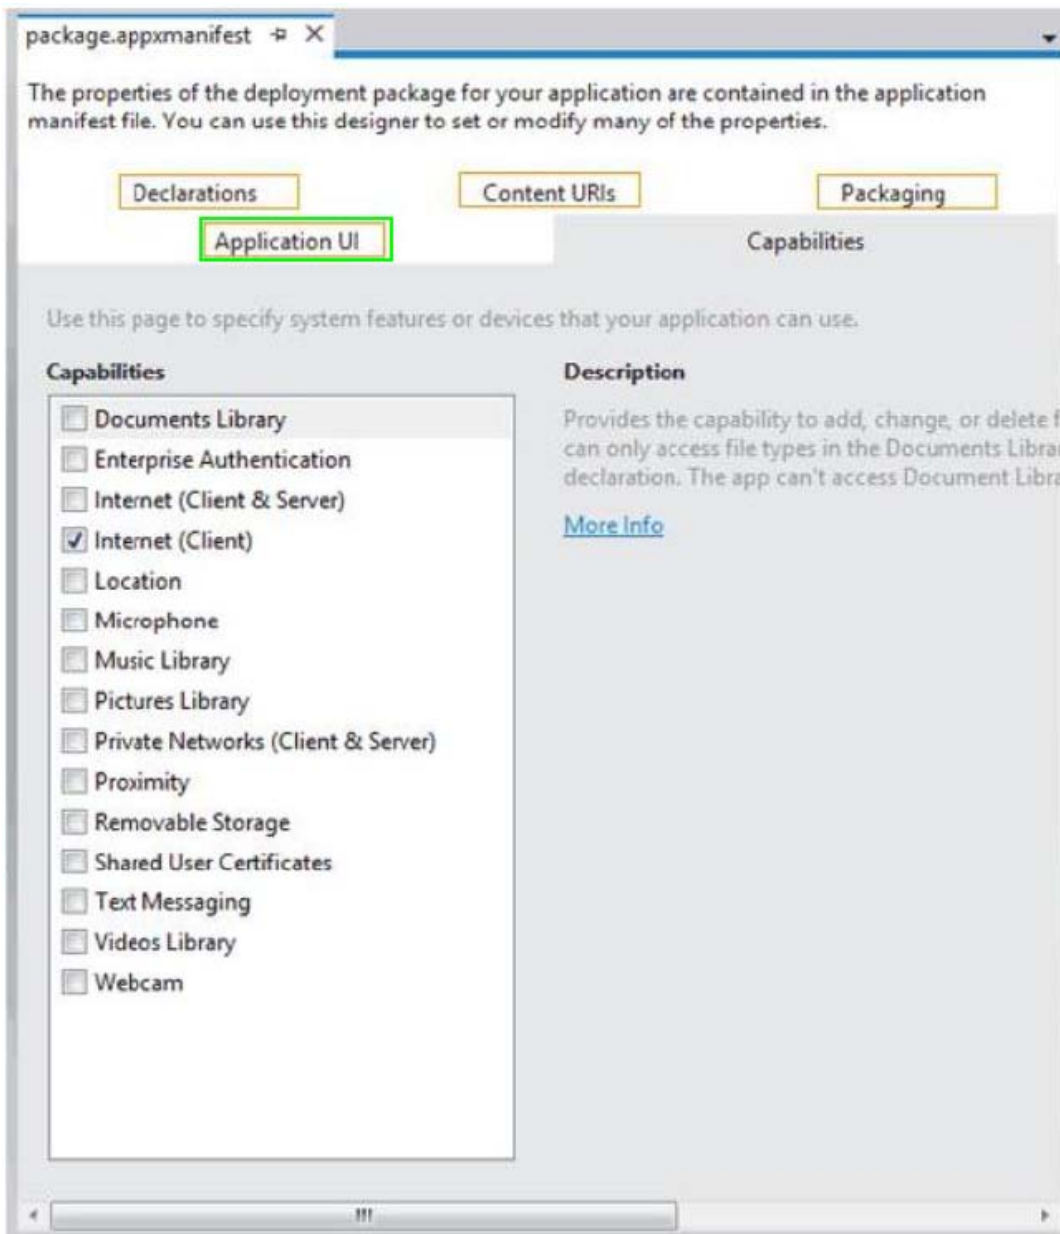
package.appxmanifest ⊕ ✕

The properties of the deployment package for your application are contained in the application manifest file. You can use this designer to set or modify many of the properties.

Declarations

Content URIs

Packaging

Application UI

Capabilities

Use this page to specify system features or devices that your application can use.

Capabilities

Documents Library
Enterprise Authentication
Internet (Client & Server)
Internet (Client)
Location
Microphone
Music Library
Pictures Library
Private Networks (Client & Server)
Proximity
Removable Storage
Shared User Certificates
Text Messaging
Videos Library
Webcam

Description

Provides the capability to add, change, or delete f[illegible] can only access file types in the Documents Libra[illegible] declaration. The app can't access Document Libra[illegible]

More Info